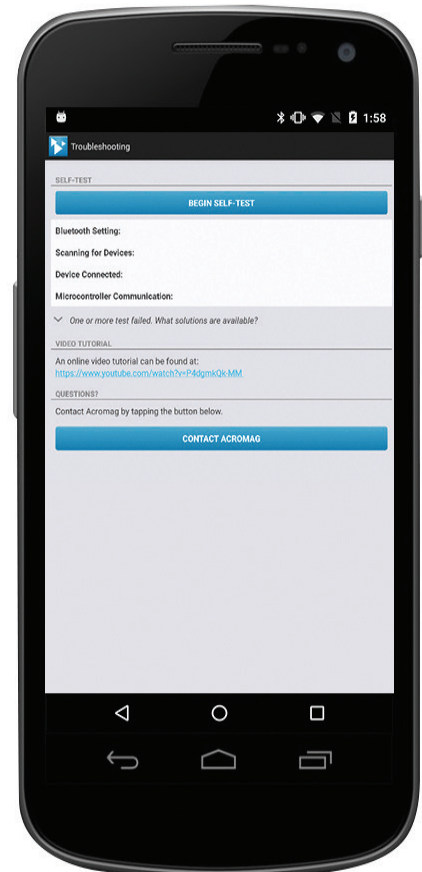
1:58

Troubleshooting

SELF-TEST

BEGIN SELF-TEST

Bluetooth Setting:

Scanning for Devices:

Device Connected:

Microcontroller Communication:

One or more test failed. What solutions are available?

VIDEO TUTORIAL

An online video tutorial can be found at:
https://www.youtube.com/watch?v=P4dgmkQk-MM

QUESTIONS?

Contact Acromag by tapping the button below.

CONTACT ACROMAG